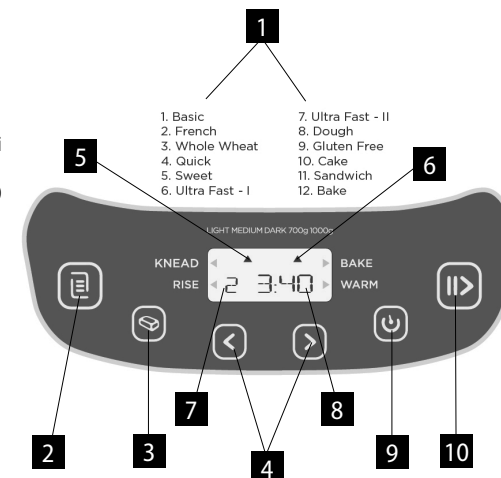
1

1. Basic
2. French
3. Whole Wheat
4. Quick
5. Sweet
6. Ultra Fast - I

7. Ultra Fast - II
8. Dough
9. Gluten Free
10. Cake
11. Sandwich
12. Bake

5

6

LIGHT MEDIUM DARK 700g 1000g

KNEAD
RISE

2 3:40

BAKE
WARM

2

3

7

4

8

9

10